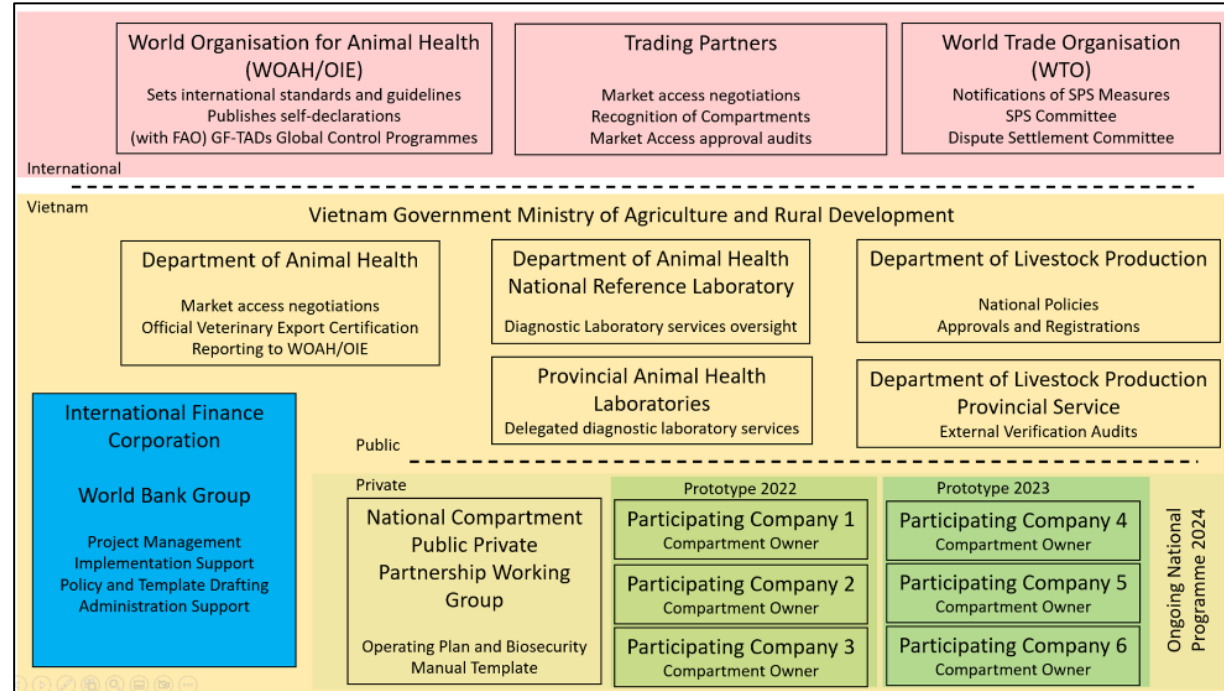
World Organisation for Animal Health (WOAH/OIE)
Sets international standards and guidelines
Publishes self-declarations
(with FAO) GF-TADs Global Control Programmes

Trading Partners
Market access negotiations
Recognition of Compartments
Market Access approval audits

World Trade Organisation (WTO)
Notifications of SPS Measures
SPS Committee
Dispute Settlement Committee

International

Vietnam

Vietnam Government Ministry of Agriculture and Rural Development

Department of Animal Health
Market access negotiations
Official Veterinary Export Certification
Reporting to WOAH/OIE

Department of Animal Health National Reference Laboratory
Diagnostic Laboratory services oversight

Department of Livestock Production
National Policies
Approvals and Registrations

Provincial Animal Health Laboratories
Delegated diagnostic laboratory services

Department of Livestock Production Provincial Service
External Verification Audits

International Finance Corporation

World Bank Group

Project Management
Implementation Support
Policy and Template Drafting
Administration Support

Public

Private

National Compartment Public Private Partnership Working Group

Operating Plan and Biosecurity Manual Template

Prototype 2022
Participating Company 1
Compartment Owner
Participating Company 2
Compartment Owner
Participating Company 3
Compartment Owner

Prototype 2023
Participating Company 4
Compartment Owner
Participating Company 5
Compartment Owner
Participating Company 6
Compartment Owner

Ongoing National Programme 2024